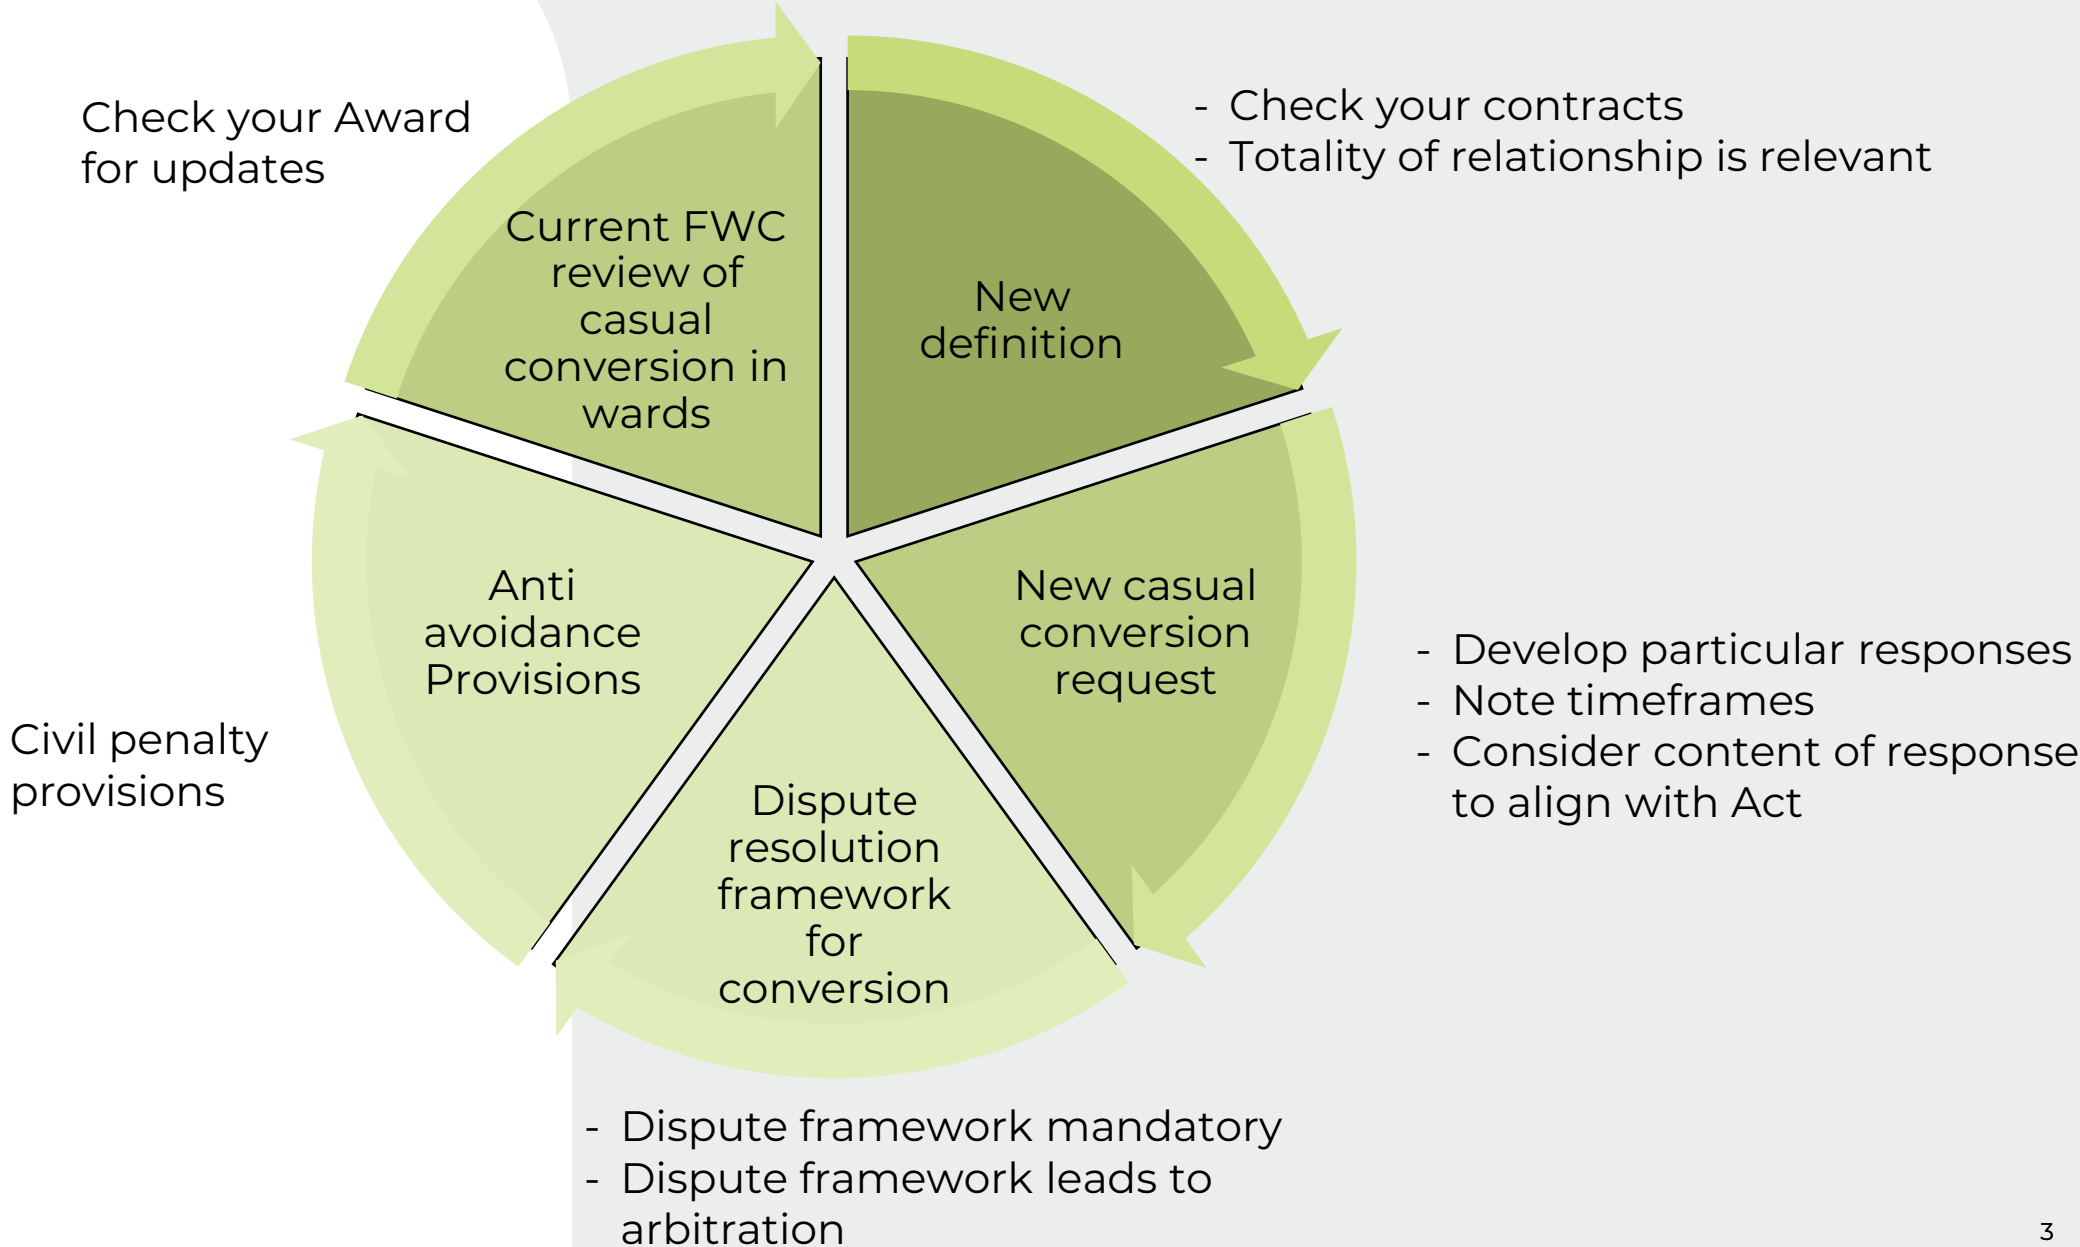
Check your Award for updates

- Check your contracts
- Totality of relationship is relevant

Current FWC review of casual conversion in wards

New definition

New casual conversion request

Dispute resolution framework for conversion

Anti avoidance Provisions

- Develop particular responses
- Note timeframes
- Consider content of response to align with Act

Civil penalty provisions

- Dispute framework mandatory
- Dispute framework leads to arbitration

3